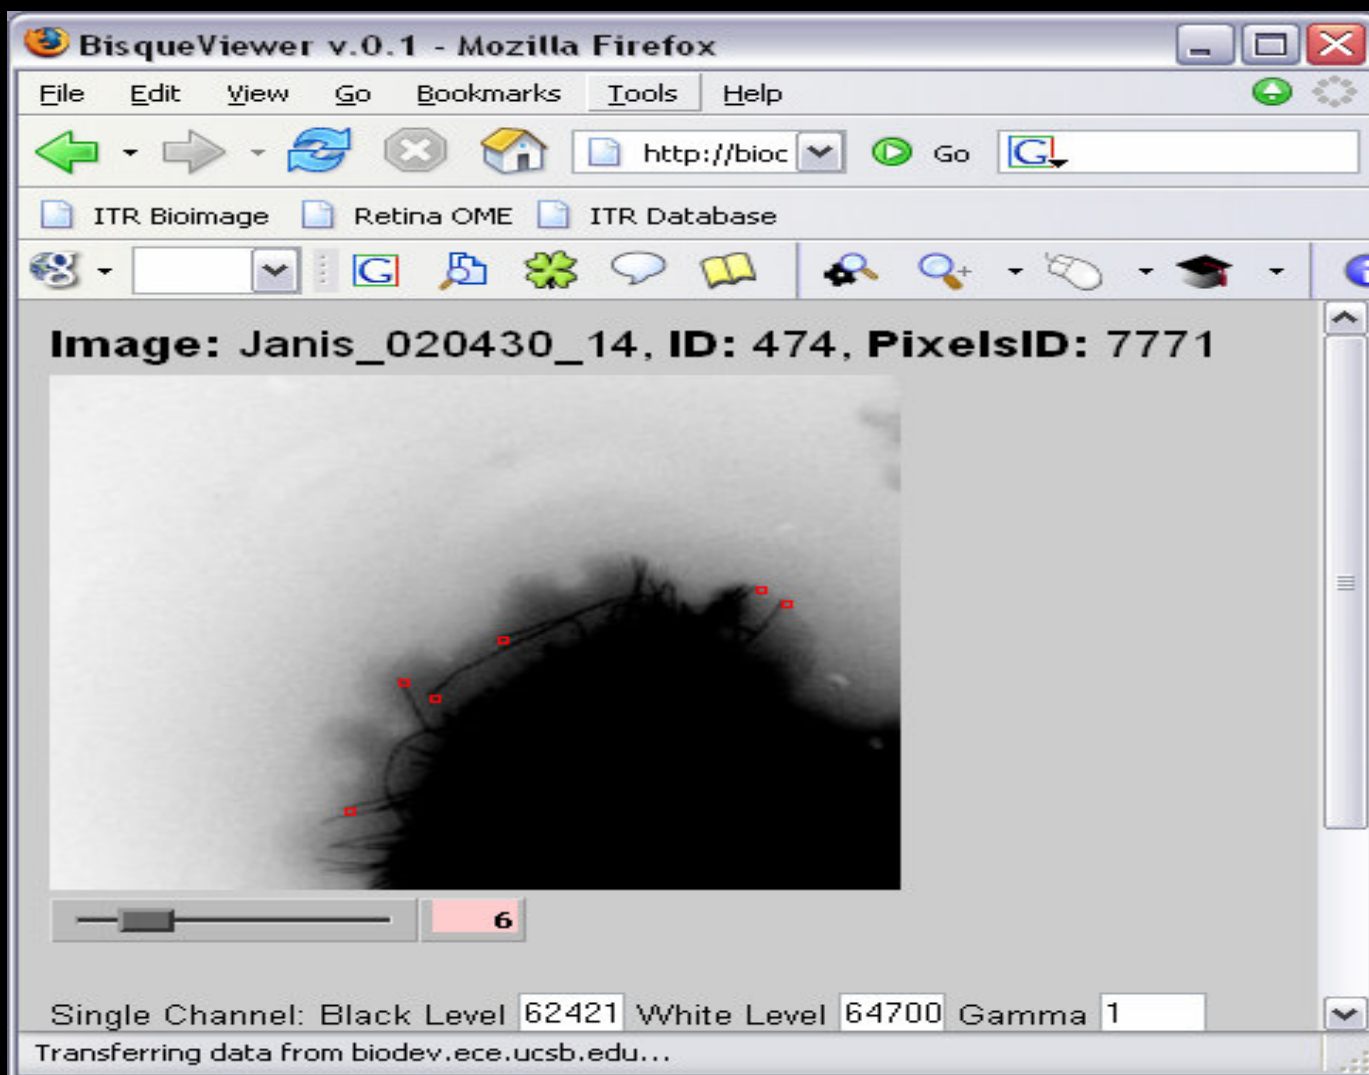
BisqueViewer v.0.1 - Mozilla Firefox

File Edit View Go Bookmarks Tools Help

http://bioc Go

ITR Bioimage Retina OME ITR Database

Image: Janis_020430_14, ID: 474, PixelsID: 7771

6

Single Channel: Black Level 62421 White Level 64700 Gamma 1

Transferring data from biodev.ece.ucsb.edu...